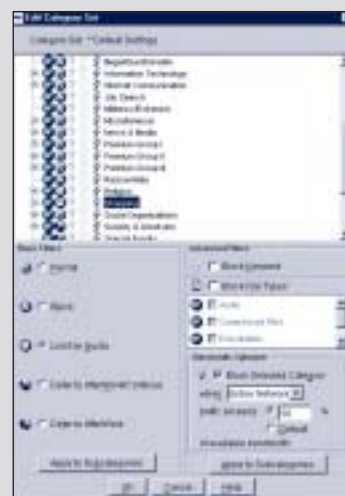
Edit Category Set

Category Set = Default Settings

Illegal/Questionable
Information Technology
Internet Communication
Job Search
Militancy/Extremist
Miscellaneous
News & Media
Premium Group I
Premium Group II
Premium Group III
Productivity
Religion
Shopping
Social Organizations
Society & Lifestyles
Special Events

Basic Filters

Permit

Block

Limit by Quota

Defer to Intelligent Cellular

Defer to WebSense

Apply to Subcategories

Advanced Filters

Block Keyword

Block File Types

Audio

Compressed Files

Executables

Bandwidth Options

Block Selected Category

when Entire Network

traffic exceeds 50 %

Default

Bandwidth

Apply to Subcategories

OK Cancel Help